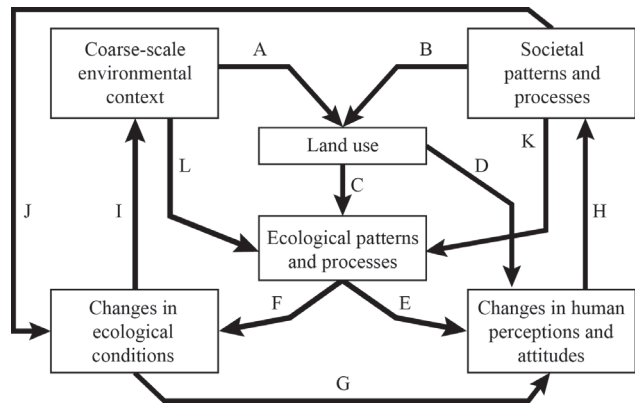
Coarse-scale environmental context

A

B

Societal patterns and processes

Land use

L

K

D

C

J

I

Ecological patterns and processes

H

F

E

Changes in ecological conditions

Changes in human perceptions and attitudes

G